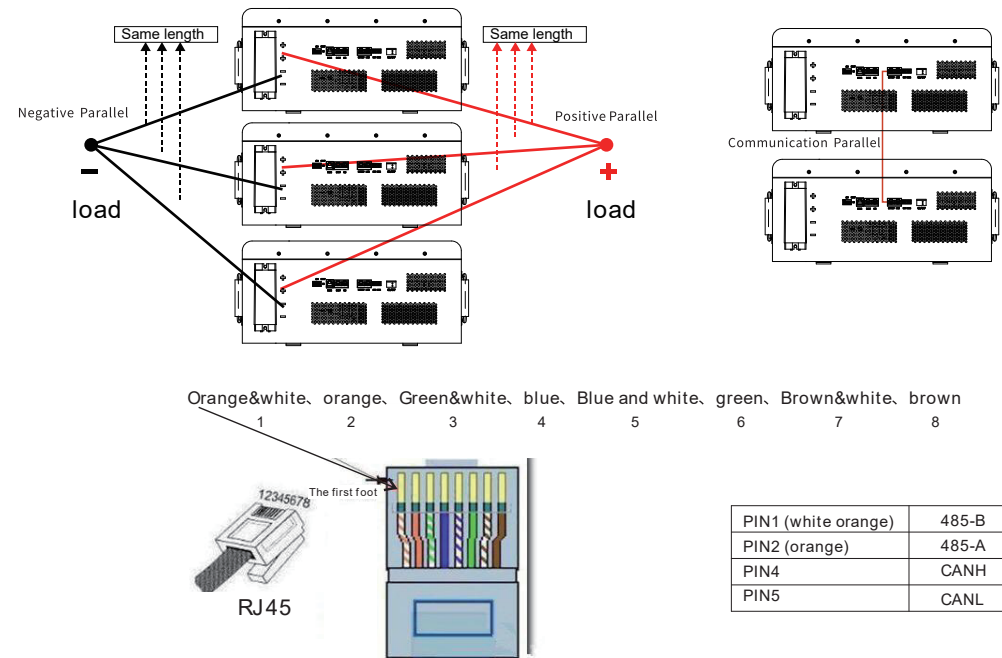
Same length

Same length

Negative Parallel

Positive Parallel

Communication Parallel

−

load

+

load

Orange&white、orange、Green&white、blue、Blue and white、green、Brown&white、brown
1 2 3 4 5 6 7 8

12345678

The first foot

RJ45

| PIN1 (white orange) | 485-B |
|---|---|
| PIN2 (orange) | 485-A |
| PIN4 | CANH |
| PIN5 | CANL |